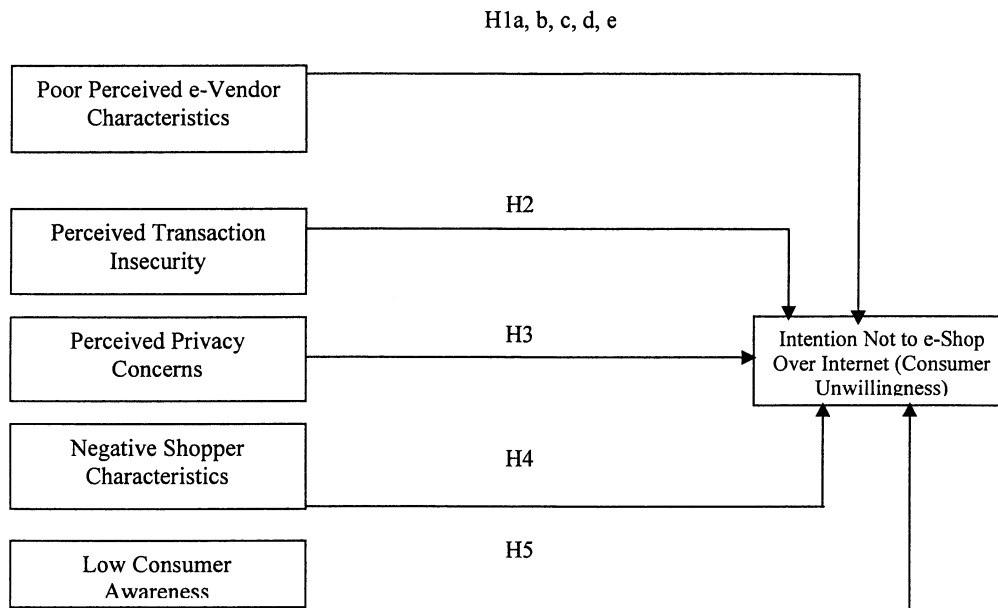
H1a, b, c, d, e

Poor Perceived e-Vendor Characteristics

H2

Perceived Transaction Insecurity

H3

Perceived Privacy Concerns

Intention Not to e-Shop Over Internet (Consumer Unwillingness)

Negative Shopper Characteristics

H4

H5

Low Consumer Awareness